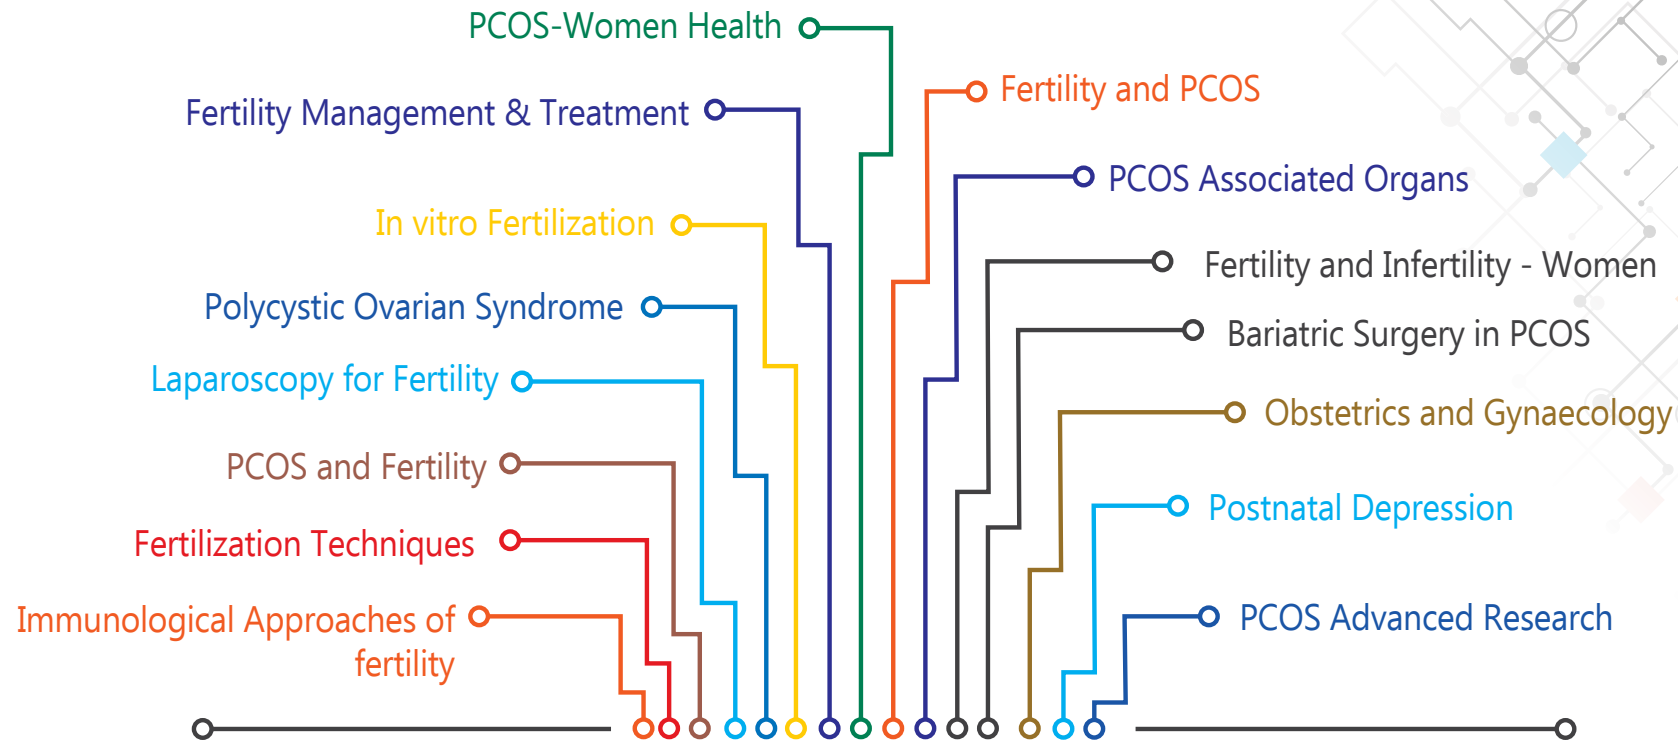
PCOS-Women Health

Fertility Management & Treatment

In vitro Fertilization

Polycystic Ovarian Syndrome

Laparoscopy for Fertility

PCOS and Fertility

Fertilization Techniques

Immunological Approaches of fertility

Fertility and PCOS

PCOS Associated Organs

Fertility and Infertility - Women

Bariatric Surgery in PCOS

Obstetrics and Gynaecology

Postnatal Depression

PCOS Advanced Research